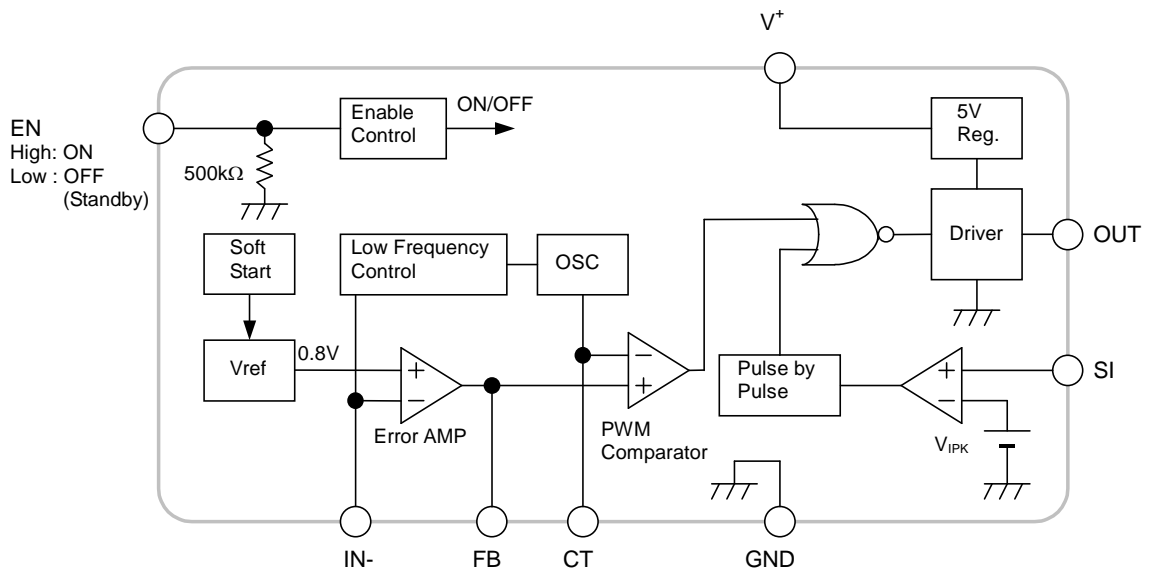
$V^+$

EN
High: ON
Low : OFF
(Standby)

Enable Control

ON/OFF

5V Reg.

500kΩ

Soft Start

Low Frequency Control

OSC

Driver

OUT

Vref

0.8V

+
−

Error AMP

−
+

PWM Comparator

Pulse by Pulse

+
−

SI

$V_{IPK}$

IN-

FB

CT

GND